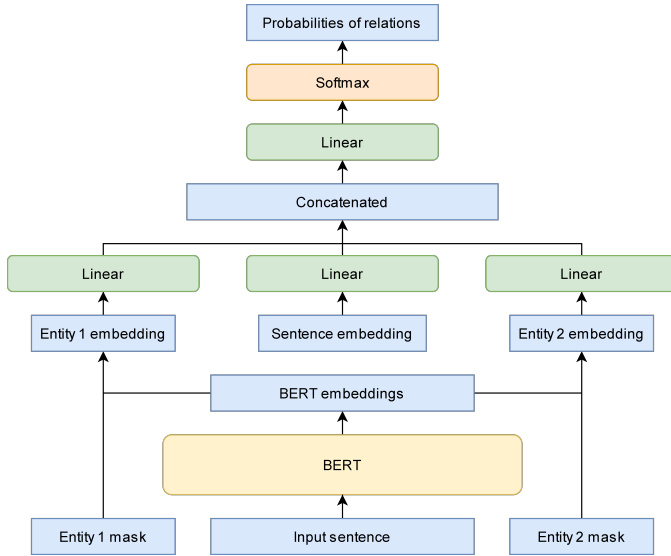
Probabilities of relations

Softmax

Linear

Concatenated

Linear

Linear

Linear

Entity 1 embedding

Sentence embedding

Entity 2 embedding

BERT embeddings

BERT

Entity 1 mask

Input sentence

Entity 2 mask